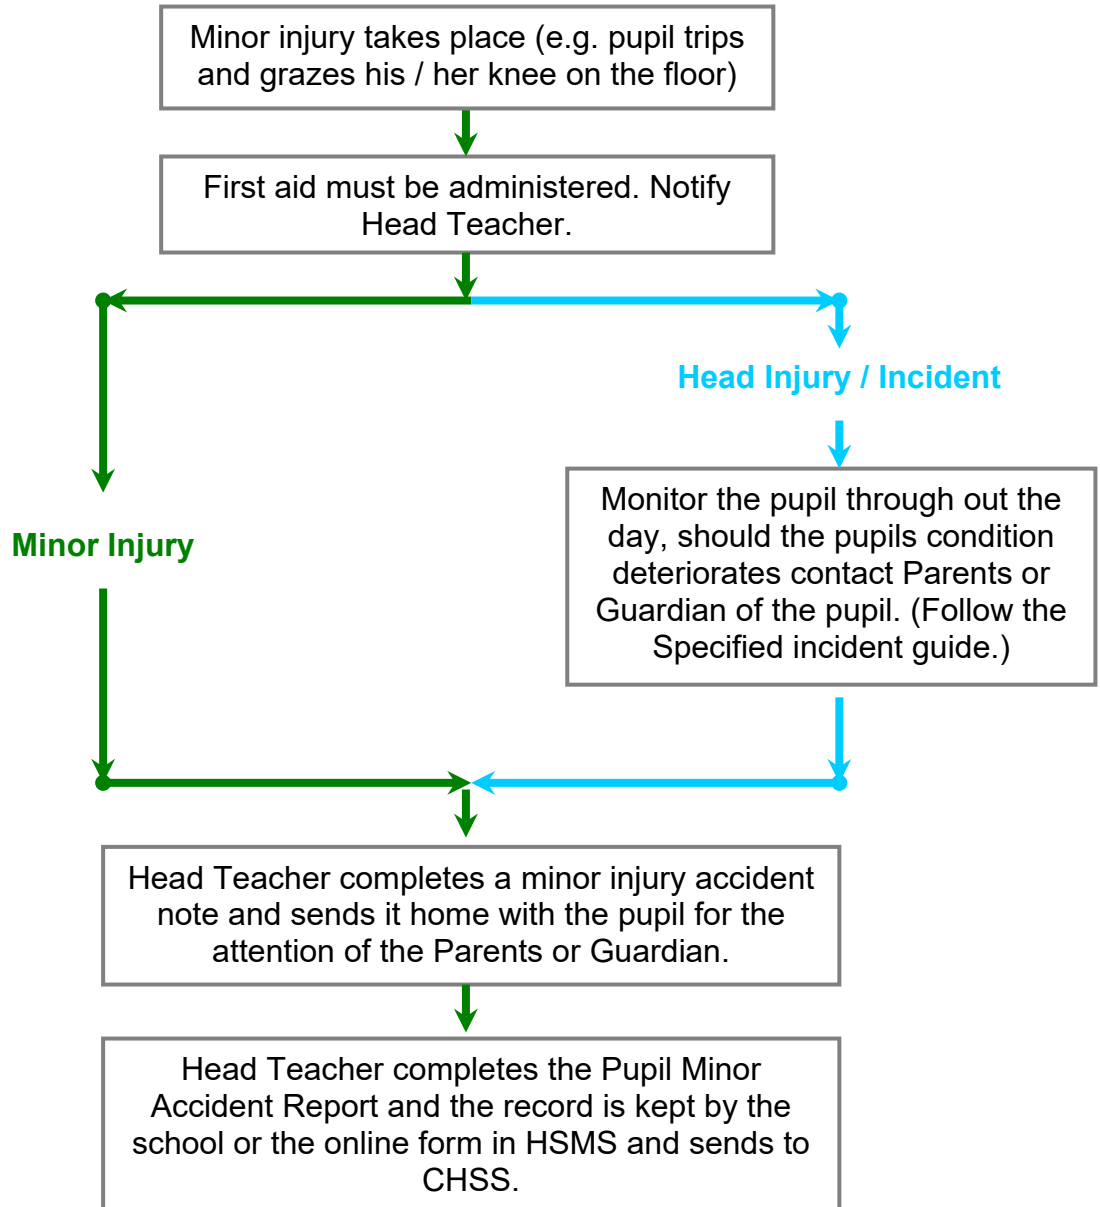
Minor injury takes place (e.g. pupil trips and grazes his / her knee on the floor)

First aid must be administered. Notify Head Teacher.

Head Injury / Incident

Minor Injury

Monitor the pupil through out the day, should the pupils condition deteriorates contact Parents or Guardian of the pupil. (Follow the Specified incident guide.)

Head Teacher completes a minor injury accident note and sends it home with the pupil for the attention of the Parents or Guardian.

Head Teacher completes the Pupil Minor Accident Report and the record is kept by the school or the online form in HSMS and sends to CHSS.